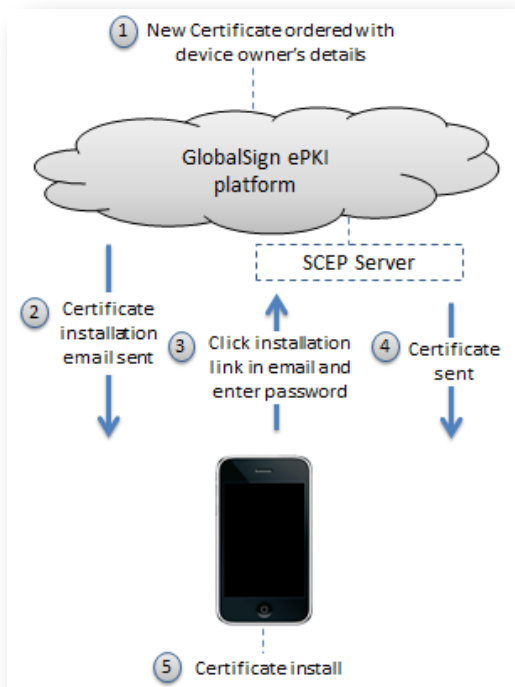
1 New Certificate ordered with device owner's details

GlobalSign ePKI platform

SCEP Server

2 Certificate installation email sent

3 Click installation link in email and enter password

4 Certificate sent

5 Certificate install